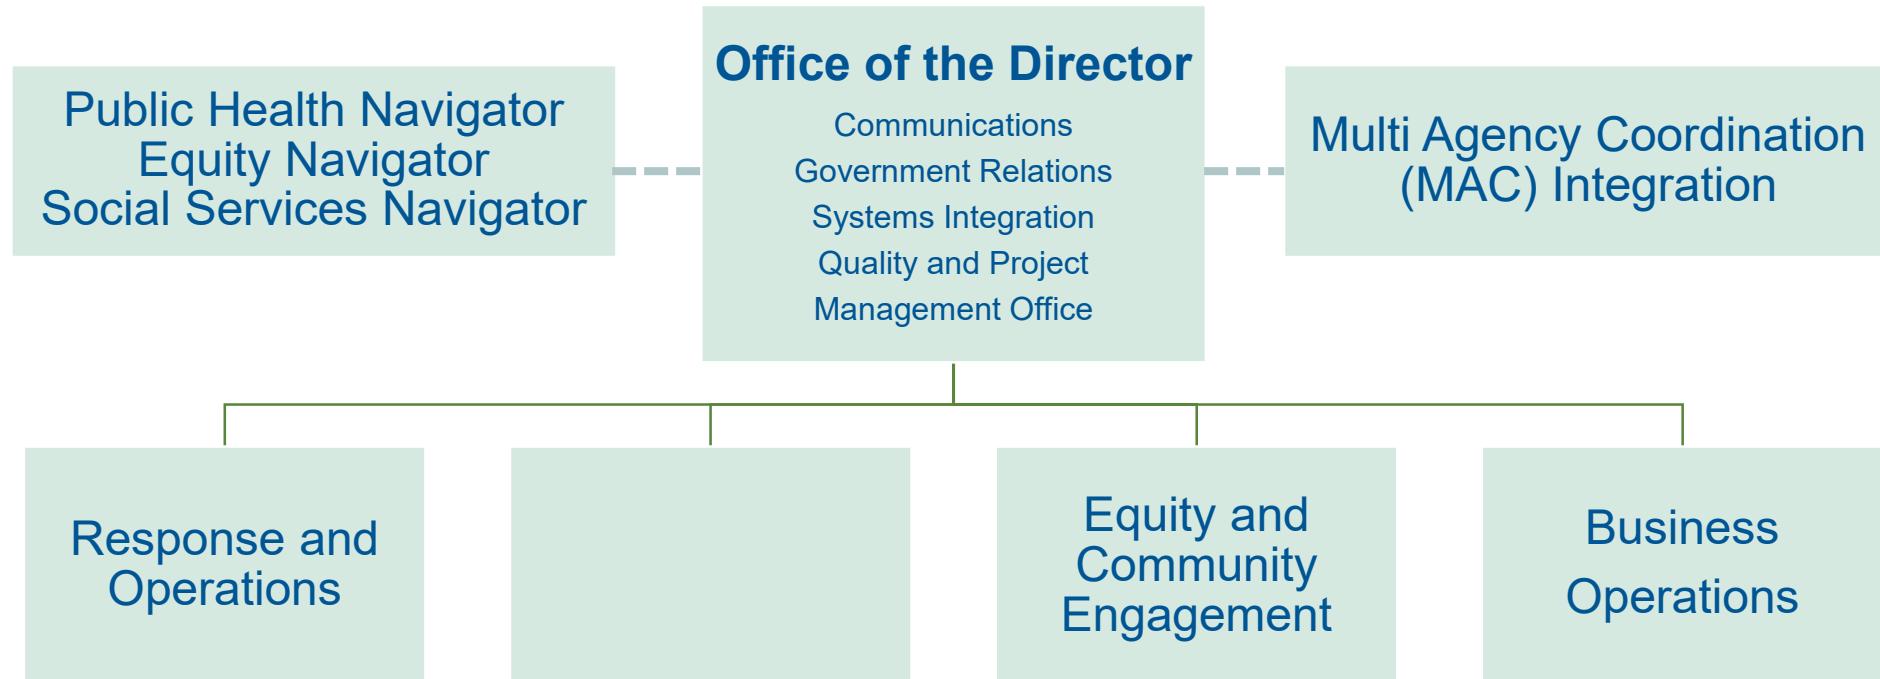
Public Health Navigator
Equity Navigator
Social Services Navigator

Office of the Director

Communications
Government Relations
Systems Integration
Quality and Project
Management Office

Multi Agency Coordination (MAC) Integration

Response and Operations

Equity and Community Engagement

Business Operations